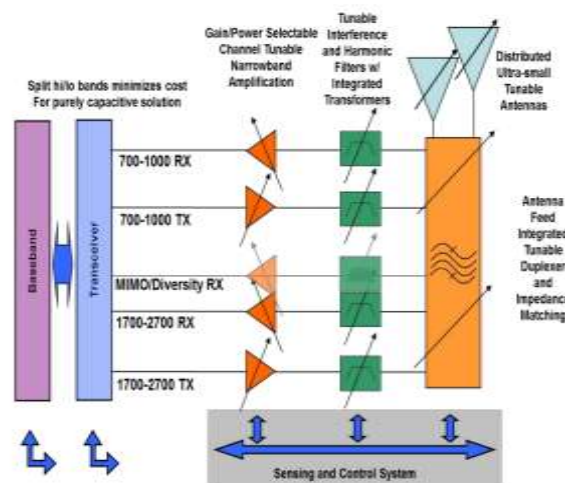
Gain/Power Selectable Channel Tunable Narrowband Amplification

Tunable Interference and Harmonic Filters w/ Integrated Transformers

Distributed Ultra-small Tunable Antennas

Split hi/lo bands minimizes cost For purely capacitive solution

Baseband

Transceiver

700-1000 RX

700-1000 TX

MIMO/Diversity RX

1700-2700 RX

1700-2700 TX

Antenna Feed Integrated Tunable Duplexer and Impedance Matching

Sensing and Control System